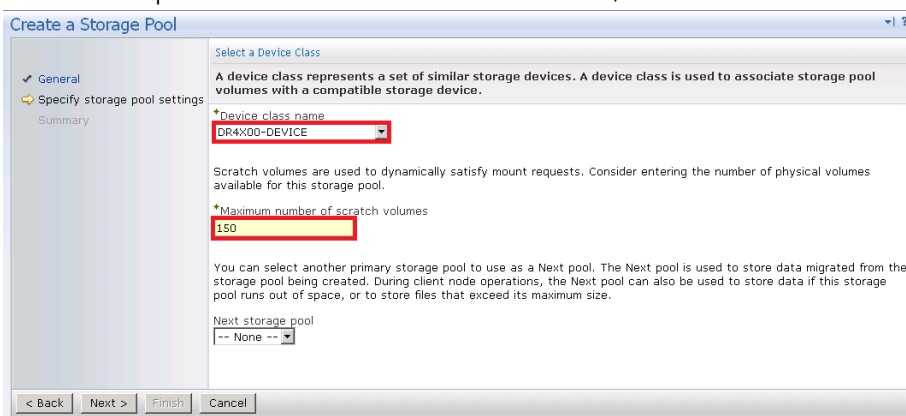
Create a Storage Pool

General
Specify storage pool settings
Summary

Select a Device Class

A device class represents a set of similar storage devices. A device class is used to associate storage pool volumes with a compatible storage device.

*Device class name
DR4X00-DEVICE

Scratch volumes are used to dynamically satisfy mount requests. Consider entering the number of physical volumes available for this storage pool.

*Maximum number of scratch volumes
150

You can select another primary storage pool to use as a Next pool. The Next pool is used to store data migrated from the storage pool being created. During client node operations, the Next pool can also be used to store data if this storage pool runs out of space, or to store files that exceed its maximum size.

Next storage pool
-- None --

< Back | Next > | Finish | Cancel